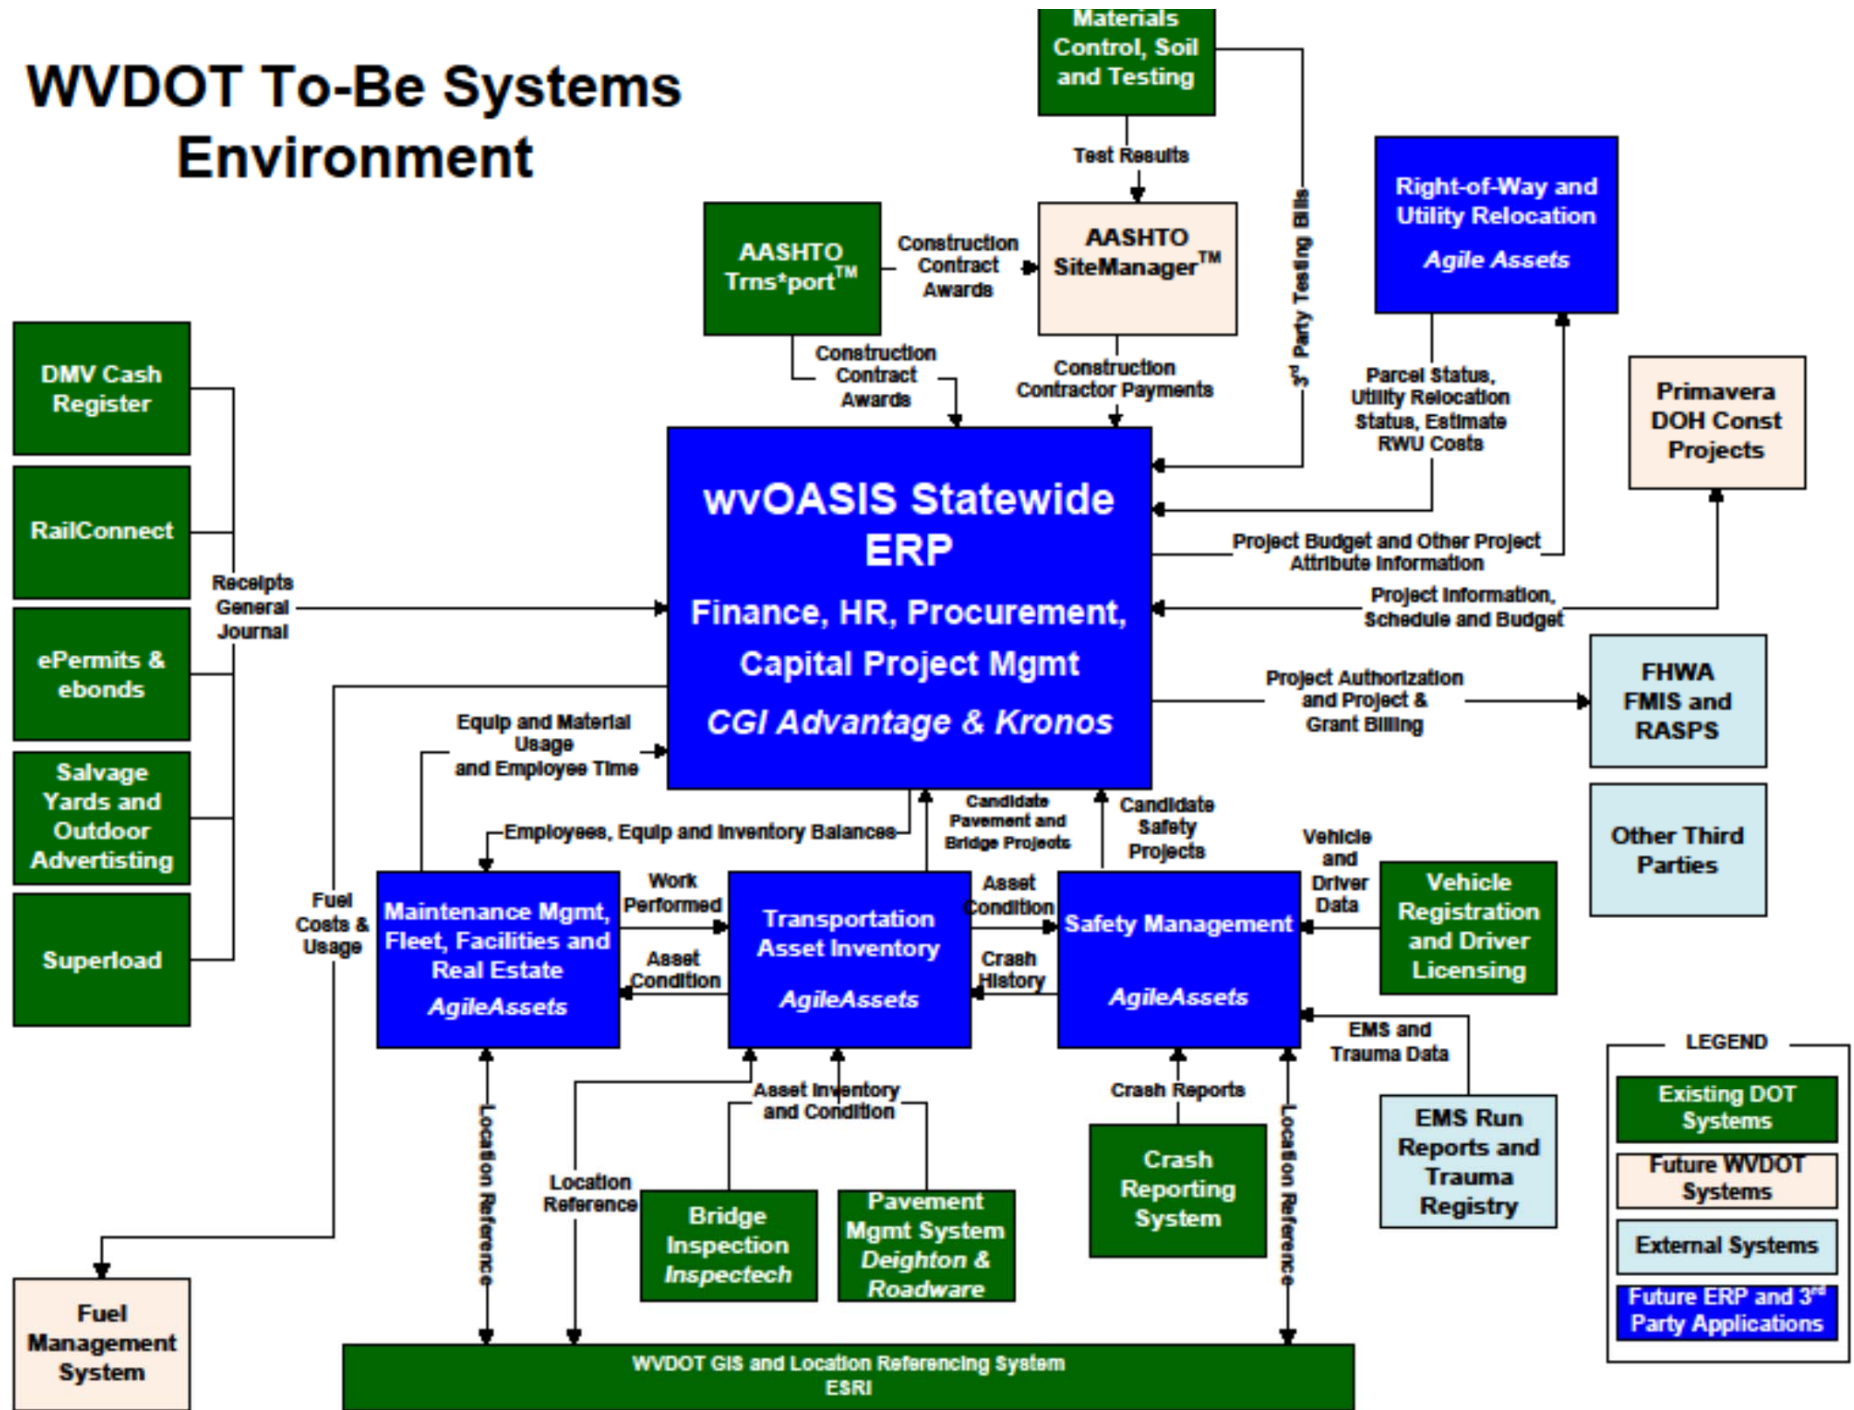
WVDOT To-Be Systems Environment

Materials Control, Soil and Testing

Test Results

3rd Party Testing Bills

Right-of-Way and Utility Relocation
Agile Assets

AASHTO Trns*port™

Construction Contract Awards

AASHTO SiteManager™

DMV Cash Register

RailConnect

ePermits & ebonds

Salvage Yards and Outdoor Advertising

Superload

Receipts General Journal

Construction Contract Awards

Construction Contractor Payments

Parcel Status, Utility Relocation Status, Estimate RWU Costs

Primavera DOH Const Projects

wvOASIS Statewide ERP
Finance, HR, Procurement, Capital Project Mgmt
CGI Advantage & Kronos

Project Budget and Other Project Attribute Information

Project Information, Schedule and Budget

Project Authorization and Project & Grant Billing

FHWA FMIS and RASPS

Other Third Parties

Equip and Material Usage and Employee Time

Employees, Equip and Inventory Balances

Candidate Pavement and Bridge Projects

Candidate Safety Projects

Vehicle and Driver Data

Fuel Costs & Usage

Maintenance Mgmt, Fleet, Facilities and Real Estate
AgileAssets

Work Performed

Asset Condition

Transportation Asset Inventory
AgileAssets

Asset Condition

Crash History

Safety Management
AgileAssets

Vehicle Registration and Driver Licensing

EMS and Trauma Data

Location Reference

Asset Inventory and Condition

Crash Reports

Location Reference

Location Reference

EMS Run Reports and Trauma Registry

Bridge Inspection
Inspectech

Pavement Mgmt System
Deighton & Roadware

Crash Reporting System

LEGEND
Existing DOT Systems
Future WVDOT Systems
External Systems
Future ERP and 3rd Party Applications

Fuel Management System

WVDOT GIS and Location Referencing System
ESRI